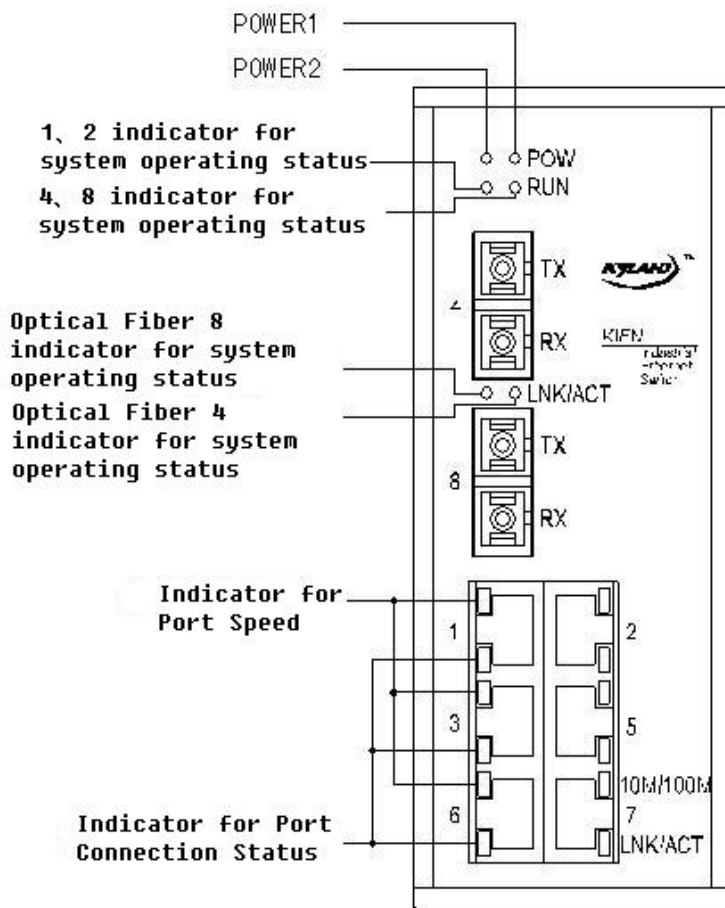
POWER1

POWER2

1、2 indicator for system operating status

4、8 indicator for system operating status

POW

RUN

TX

4

RX

KIEN

Industrial Ethernet Switch

Optical Fiber 8 indicator for system operating status

LNK/ACT

Optical Fiber 4 indicator for system operating status

TX

8

RX

Indicator for Port Speed

1

2

3

5

10M/100M

6

7

LNK/ACT

Indicator for Port Connection Status